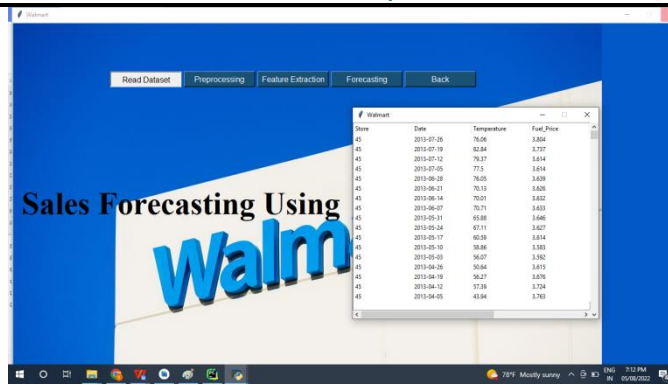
Walmart

Read Dataset Preprocessing Feature Extraction Forecasting Back

Sales Forecasting Using

Walm

Walmart

| Store | Date | Temperature | Fuel_Price |
|---|---|---|---|
| 45 | 2013-07-26 | 76.06 | 3.804 |
| 45 | 2013-07-19 | 82.84 | 3.737 |
| 45 | 2013-07-12 | 79.37 | 3.614 |
| 45 | 2013-07-05 | 77.5 | 3.614 |
| 45 | 2013-06-28 | 76.05 | 3.639 |
| 45 | 2013-06-21 | 70.13 | 3.626 |
| 45 | 2013-06-14 | 70.01 | 3.632 |
| 45 | 2013-06-07 | 70.71 | 3.633 |
| 45 | 2013-05-31 | 65.88 | 3.646 |
| 45 | 2013-05-24 | 67.11 | 3.627 |
| 45 | 2013-05-17 | 60.58 | 3.614 |
| 45 | 2013-05-10 | 58.86 | 3.583 |
| 45 | 2013-05-03 | 56.07 | 3.592 |
| 45 | 2013-04-26 | 50.64 | 3.615 |
| 45 | 2013-04-19 | 56.27 | 3.676 |
| 45 | 2013-04-12 | 57.39 | 3.724 |
| 45 | 2013-04-05 | 43.94 | 3.763 |

78°F Mostly sunny ENG IN 7:12 PM 05/08/2022